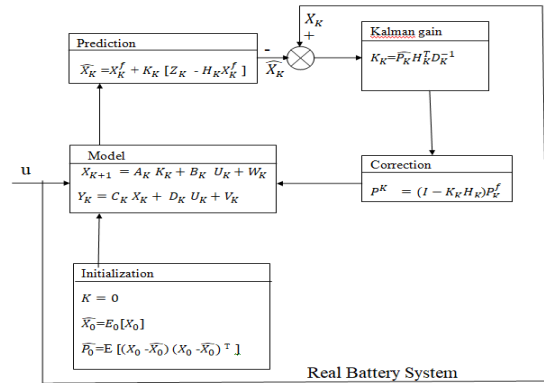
Prediction

$\widehat{X_K} = X_K^f + K_K\,[Z_K - H_K X_K^f\,]$

$X_K$

+

-

$\widehat{X_K}$

Kalman gain

$K_K = \widehat{P_K} H_K^T D_K^{-1}$

u

Model

$X_{K+1} = A_K\,K_K + B_K\,U_K + W_K$

$Y_K = C_K\,X_K + D_K\,U_K + V_K$

Correction

$P^K\ = (I - K_K H_K) P_K^f$

Initialization

$K = 0$

$\widehat{X_0} = E_0[X_0]$

$\widehat{P_0} = E\,[(X_0 - \widehat{X_0})\,(X_0 - \widehat{X_0})^{\,T}\,]$

Real Battery System